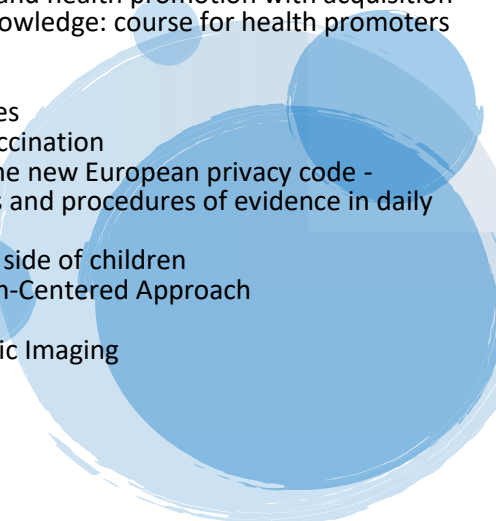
and health promotion with acquisition
owledge: course for health promoters

es
ccination
he new European privacy code -
s and procedures of evidence in daily

side of children
n-Centered Approach

ic Imaging